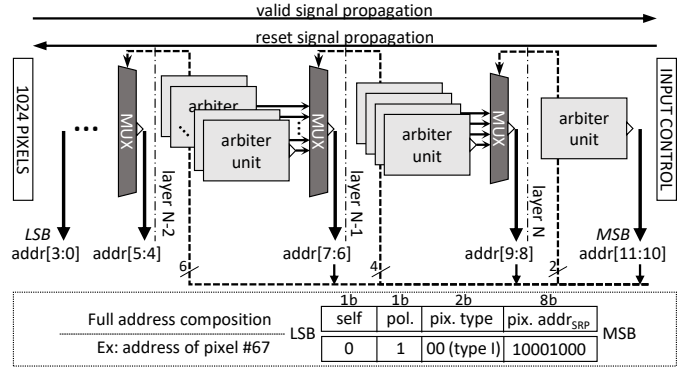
valid signal propagation

reset signal propagation

1024 PIXELS

...

MUX

arbiter

arbiter unit

MUX

arbiter unit

MUX

arbiter unit

INPUT CONTROL

layer N-2

layer N-1

layer N

LSB
addr[3:0]

addr[5:4]

addr[7:6]

addr[9:8]

MSB
addr[11:10]

6

4

2

| | 1b | 1b | 2b | 8b |
|---|---|---|---|---|
| Full address composition | self | pol. | pix. type | pix. addr$_{SRP}$ |
| Ex: address of pixel #67 | 0 | 1 | 00 (type I) | 10001000 |

LSB

MSB